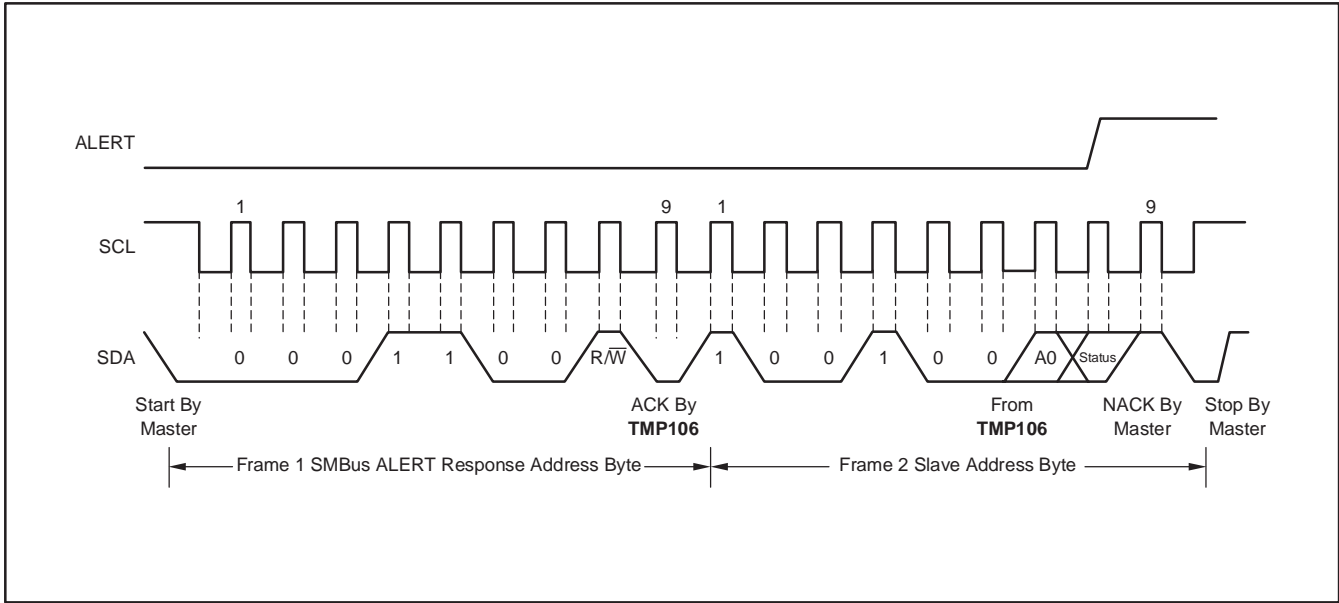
ALERT

SCL

1

9

1

9

SDA

0 0 0 1 1 0 0 R/$\overline{W}$ 1 0 0 1 0 0 A0 Status

Start By Master

ACK By **TMP106**

From **TMP106**

NACK By Master

Stop By Master

Frame 1 SMBus ALERT Response Address Byte

Frame 2 Slave Address Byte